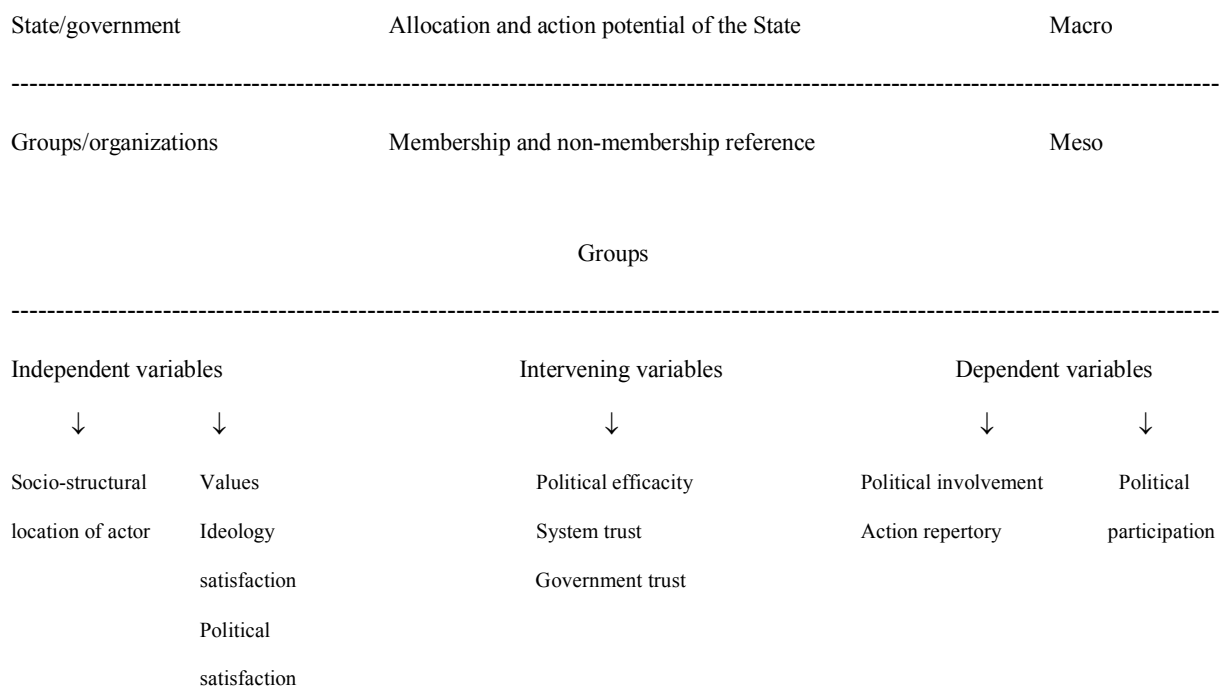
State/government Allocation and action potential of the State Macro

Groups/organizations Membership and non-membership reference Meso

Groups

Independent variables

Intervening variables

Dependent variables

↓ ↓ ↓ ↓ ↓

Socio-structural location of actor

Values
Ideology
satisfaction
Political
satisfaction

Political efficacity
System trust
Government trust

Political involvement
Action repertory

Political participation